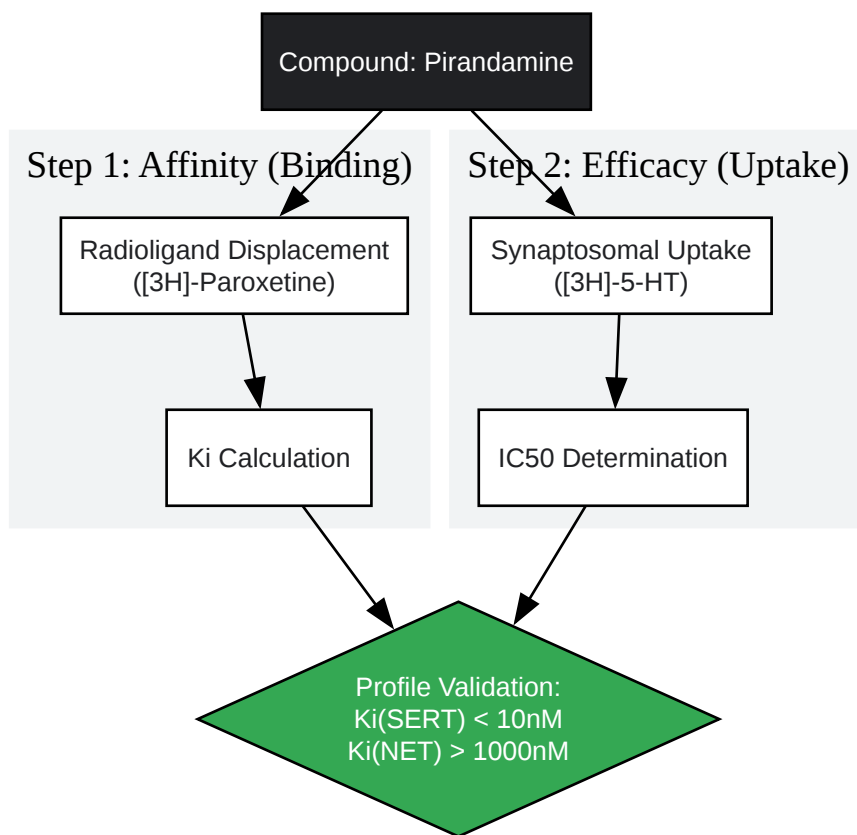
Compound: Pirandamine

Step 1: Affinity (Binding)

Radioligand Displacement ([3H]-Paroxetine)

Ki Calculation

Step 2: Efficacy (Uptake)

Synaptosomal Uptake ([3H]-5-HT)

IC50 Determination

Profile Validation:
Ki(SERT) < 10nM
Ki(NET) > 1000nM